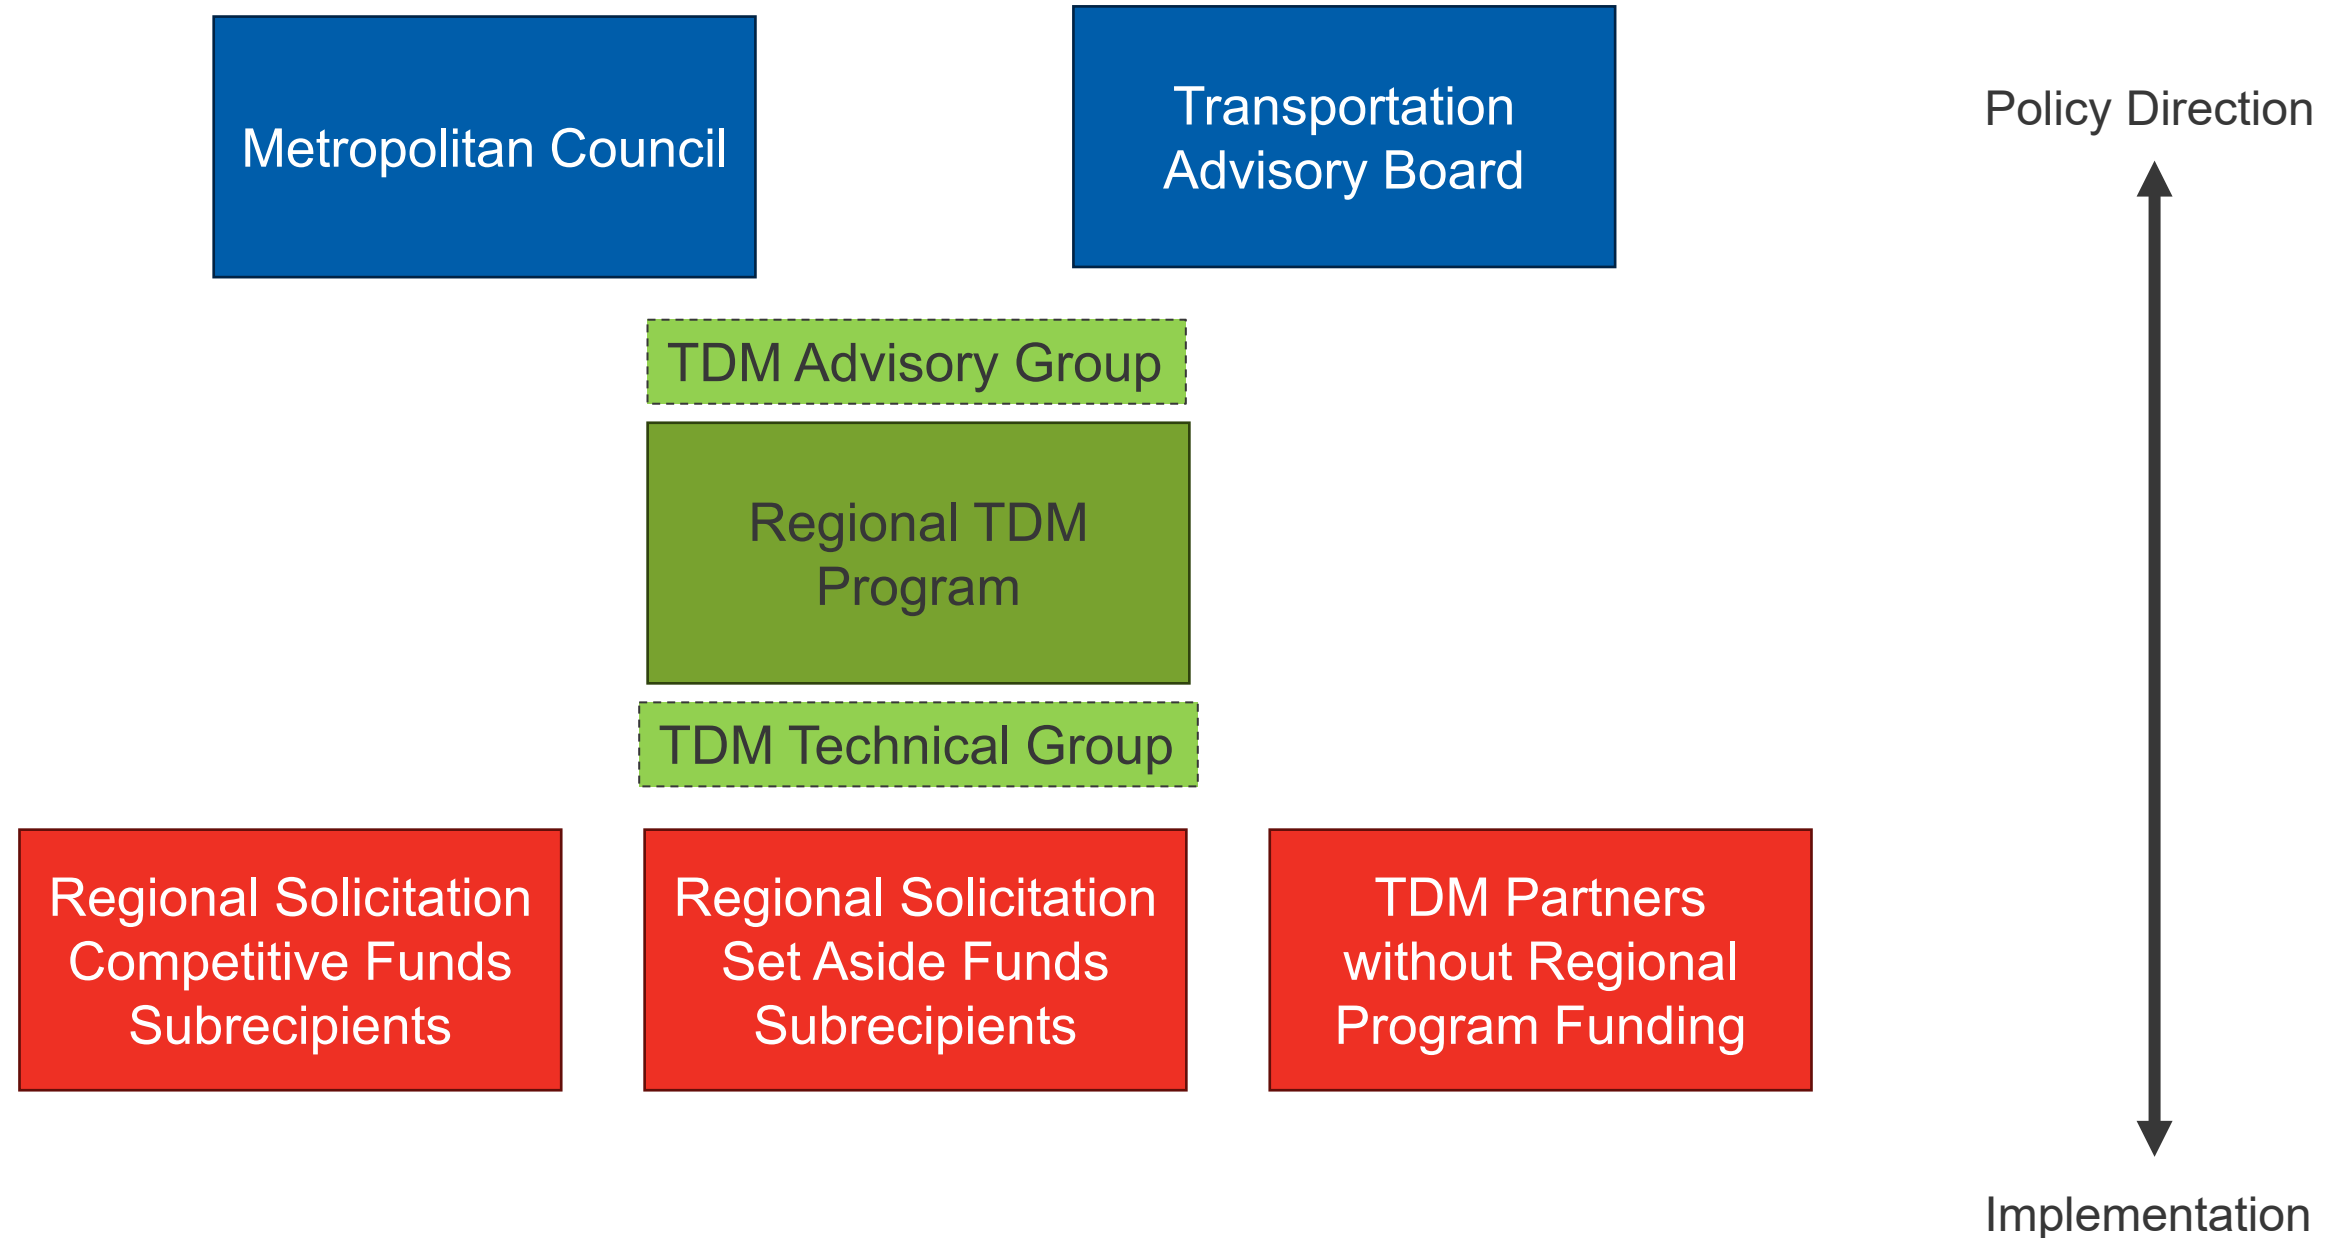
Metropolitan Council

Transportation Advisory Board

Policy Direction

TDM Advisory Group

Regional TDM Program

TDM Technical Group

Regional Solicitation Competitive Funds Subrecipients

Regional Solicitation Set Aside Funds Subrecipients

TDM Partners without Regional Program Funding

Implementation